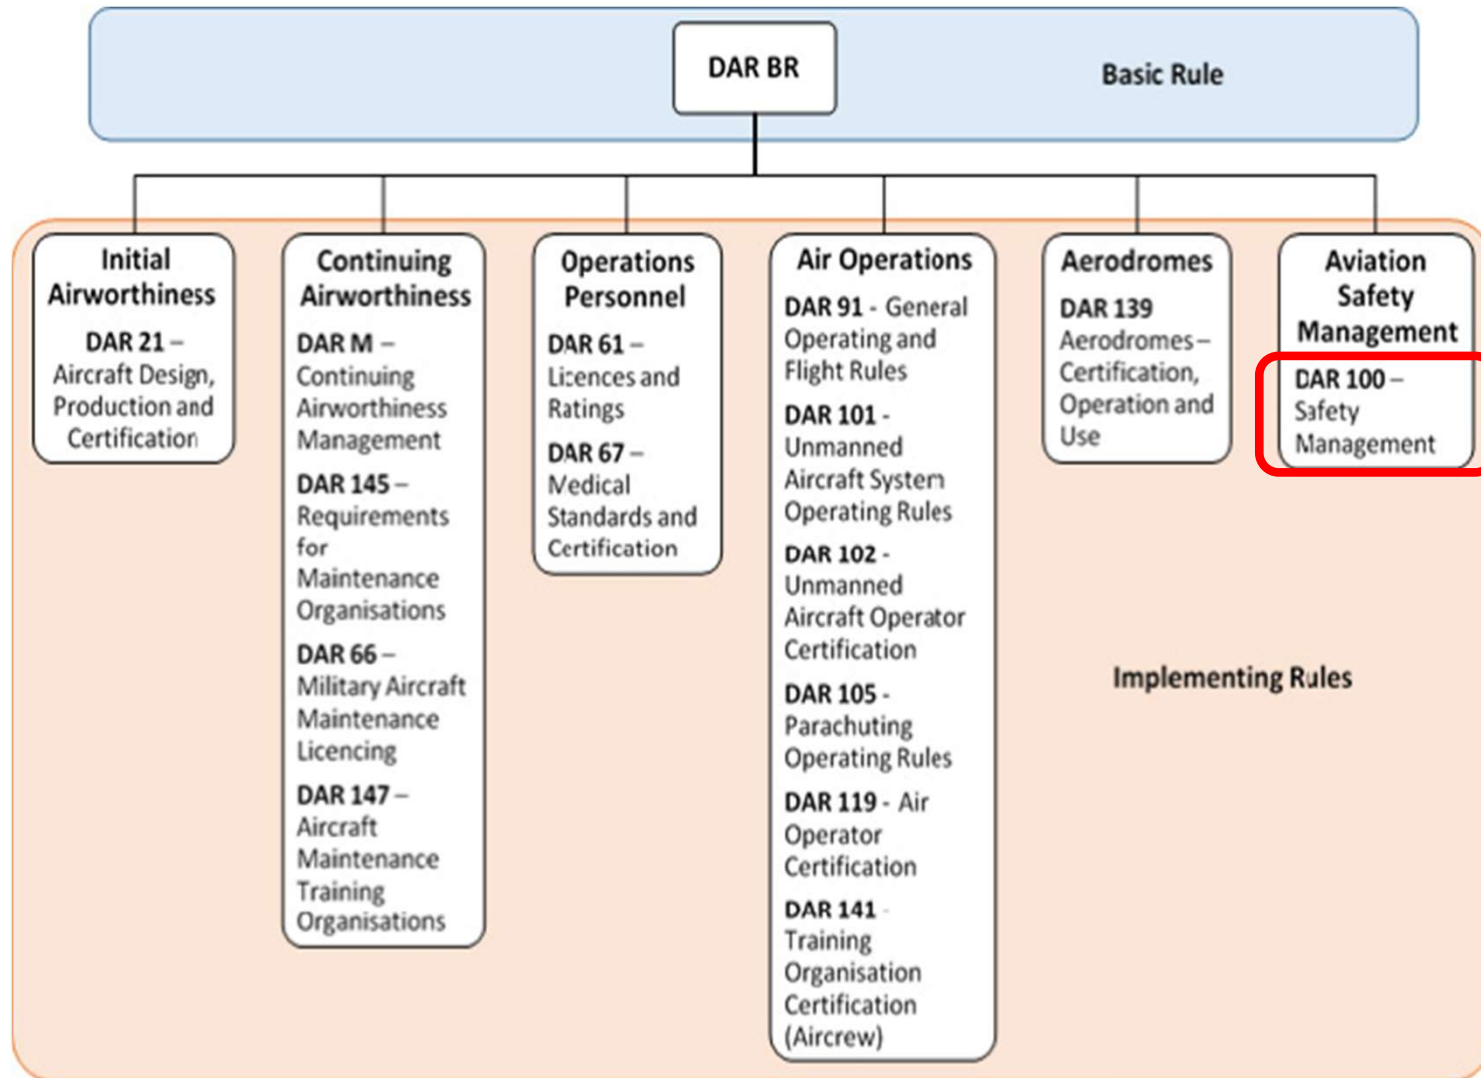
DAR BR

Basic Rule

Initial Airworthiness

DAR 21 – Aircraft Design, Production and Certification

Continuing Airworthiness

DAR M – Continuing Airworthiness Management

DAR 145 – Requirements for Maintenance Organisations

DAR 66 – Military Aircraft Maintenance Licencing

DAR 147 – Aircraft Maintenance Training Organisations

Operations Personnel

DAR 61 – Licences and Ratings

DAR 67 – Medical Standards and Certification

Air Operations

DAR 91 - General Operating and Flight Rules

DAR 101 - Unmanned Aircraft System Operating Rules

DAR 102 - Unmanned Aircraft Operator Certification

DAR 105 - Parachuting Operating Rules

DAR 119 - Air Operator Certification

DAR 141 - Training Organisation Certification (Aircrew)

Aerodromes

DAR 139 Aerodromes – Certification, Operation and Use

Aviation Safety Management

DAR 100 – Safety Management

Implementing Rules